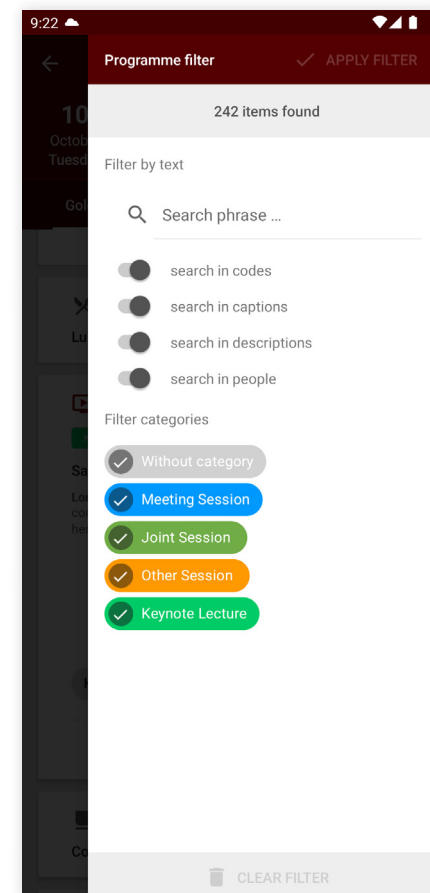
9:22

Programme filter

APPLY FILTER

242 items found

Filter by text

Search phrase ...

search in codes

search in captions

search in descriptions

search in people

Filter categories

Without category

Meeting Session

Joint Session

Other Session

Keynote Lecture

CLEAR FILTER